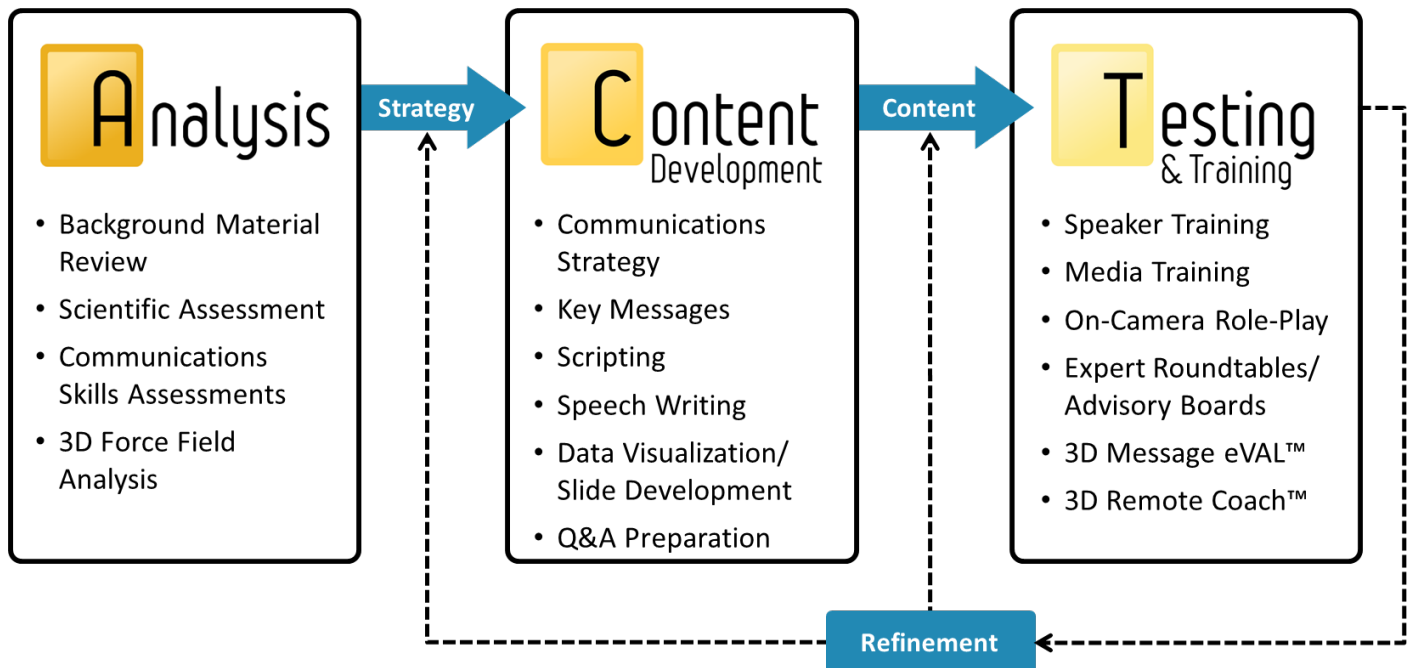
Analysis

- Background Material Review
- Scientific Assessment
- Communications Skills Assessments
- 3D Force Field Analysis

Strategy

Content Development

- Communications Strategy
- Key Messages
- Scripting
- Speech Writing
- Data Visualization/ Slide Development
- Q&A Preparation

Content

Testing & Training

- Speaker Training
- Media Training
- On-Camera Role-Play
- Expert Roundtables/ Advisory Boards
- 3D Message eVAL™
- 3D Remote Coach™

Refinement